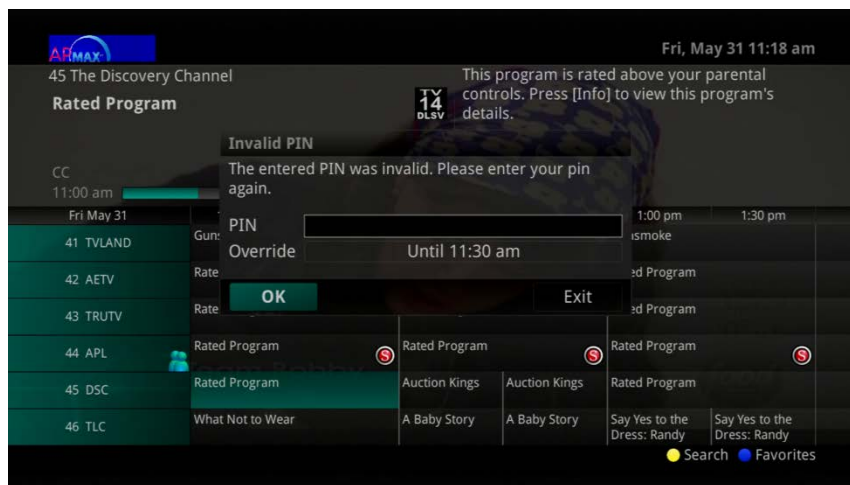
ARMAX

Fri, May 31 11:18 am

45 The Discovery Channel

Rated Program

TV 14 DLSV

This program is rated above your parental controls. Press [Info] to view this program's details.

CC
11:00 am

Invalid PIN

The entered PIN was invalid. Please enter your pin again.

PIN

Override Until 11:30 am

OK

Exit

Fri May 31

1:00 pm

1:30 pm

41 TVLAND

Guns

ismoke

42 AETV

Rated

ed Program

43 TRUTV

Rated

ed Program

44 APL

Rated Program

Rated Program

Rated Program

45 DSC

Rated Program

Auction Kings

Auction Kings

Rated Program

46 TLC

What Not to Wear

A Baby Story

A Baby Story

Say Yes to the Dress: Randy

Say Yes to the Dress: Randy

Search

Favorites